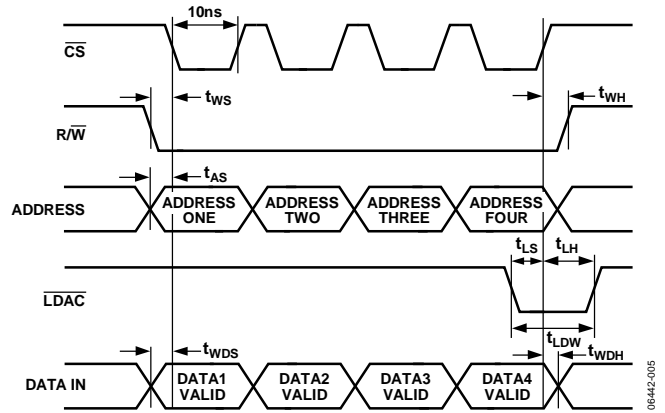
10ns

$\overline{CS}$

$t_{WS}$

$t_{WH}$

$R/\overline{W}$

$t_{AS}$

ADDRESS

ADDRESS ONE

ADDRESS TWO

ADDRESS THREE

ADDRESS FOUR

$t_{LS}$

$t_{LH}$

$\overline{LDAC}$

$t_{LDW}$

$t_{WDS}$

$t_{WDH}$

DATA IN

DATA1 VALID

DATA2 VALID

DATA3 VALID

DATA4 VALID

06442-005